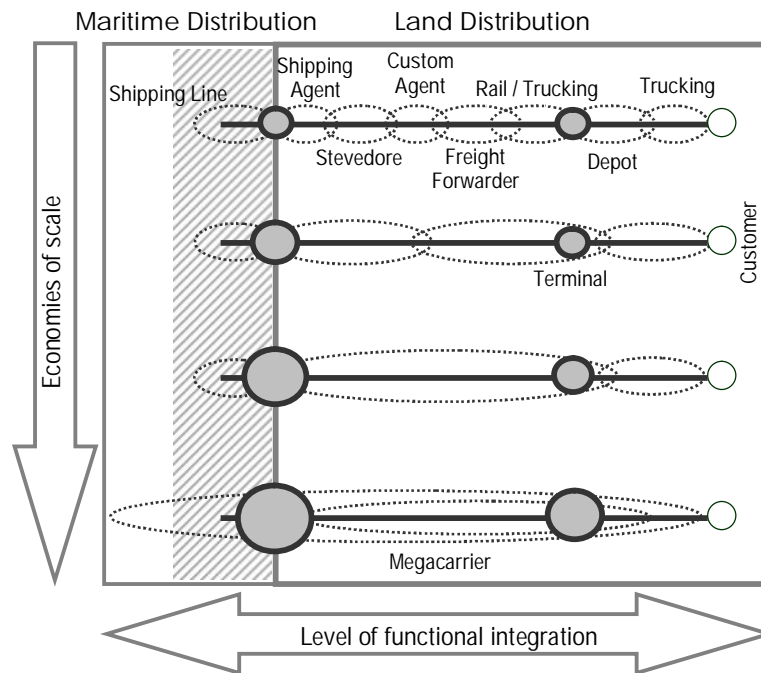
Maritime Distribution

Land Distribution

Economies of scale

Shipping Line

Shipping Agent

Custom Agent

Rail / Trucking

Trucking

Stevedore

Freight Forwarder

Depot

Customer

Terminal

Megacarrier

Level of functional integration